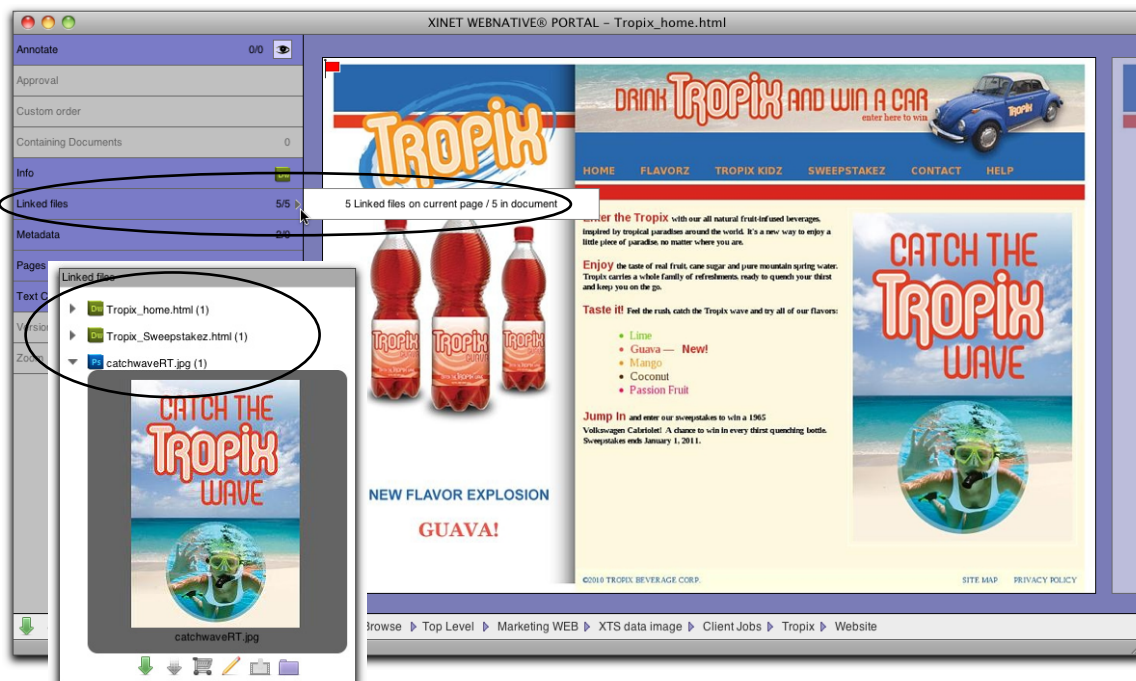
XINET WEBNATIVE® PORTAL – Tropix_home.html

Annotate 0/0

Approval

Custom order

Containing Documents 0

Info

Linked files 5/5

5 Linked files on current page / 5 in document

Metadata 2/0

Pages

Text C

Version

Zoom

Linked files

Tropix_home.html (1)

Tropix_Sweepstakez.html (1)

catchwaveRT.jpg (1)

CATCH THE TROPIX WAVE

catchwaveRT.jpg

TROPIX

TROPIX GUAVA

NEW FLAVOR EXPLOSION

GUAVA!

DRINK TROPIX AND WIN A CAR

enter here to win

HOME FLAVORZ TROPIX KIDZ SWEEPSTAKEZ CONTACT HELP

Enter the Tropix with our all natural fruit-infused beverages, inspired by tropical paradises around the world. It's a new way to enjoy a little piece of paradise, no matter where you are.

Enjoy the taste of real fruit, cane sugar and pure mountain spring water. Tropix carries a whole family of refreshments ready to quench your thirst and keep you on the go.

Taste it! Feel the rush, catch the Tropix wave and try all of our flavors:

Lime

Guava — New!

Mango

Coconut

Passion Fruit

Jump In and enter our sweepstakes to win a 1965 Volkswagen Cabriolet! A chance to win in every thirst quenching bottle. Sweepstakes ends January 1, 2011.

CATCH THE TROPIX WAVE

©2010 TROPIX BEVERAGE CORP.

SITE MAP PRIVACY POLICY

Browse ▸ Top Level ▸ Marketing WEB ▸ XTS data image ▸ Client Jobs ▸ Tropix ▸ Website